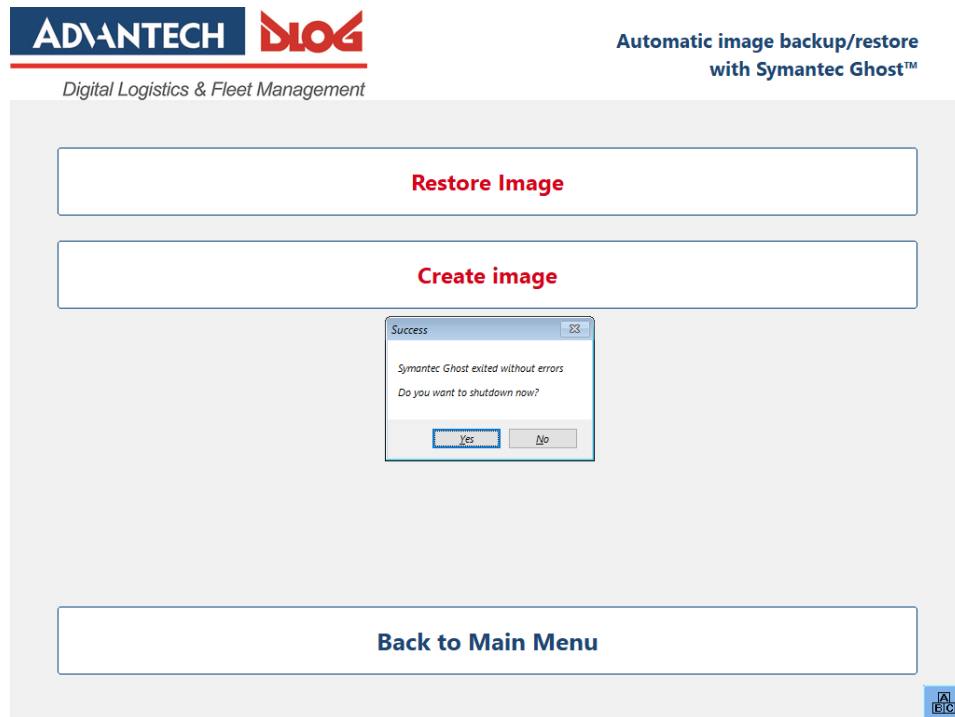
ADVANTECH DLOG

Digital Logistics & Fleet Management

Automatic image backup/restore with Symantec Ghost™

Restore Image

Create image

Success

Symantec Ghost exited without errors

Do you want to shutdown now?

Yes No

Back to Main Menu